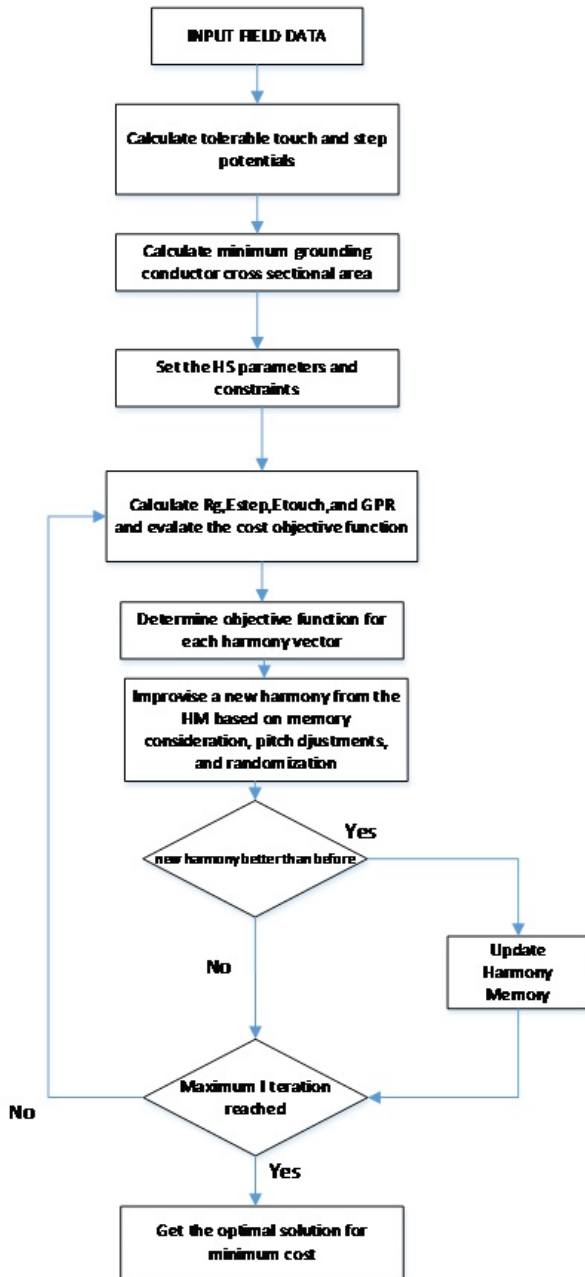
INPUT FIELD DATA

Calculate tolerable touch and step potentials

Calculate minimum grounding conductor cross sectional area

Set the HS parameters and constraints

Calculate Rg,Estep,Etouch,and GPR and evalate the cost objective function

Determine objective function for each harmony vector

Improvise a new harmony from the HM based on memory consideration, pitch djustments, and randomization

Yes

new harmony better than before

No

Update Harmony Memory

No

Maximum I teration reached

Yes

Get the optimal solution for minimum cost